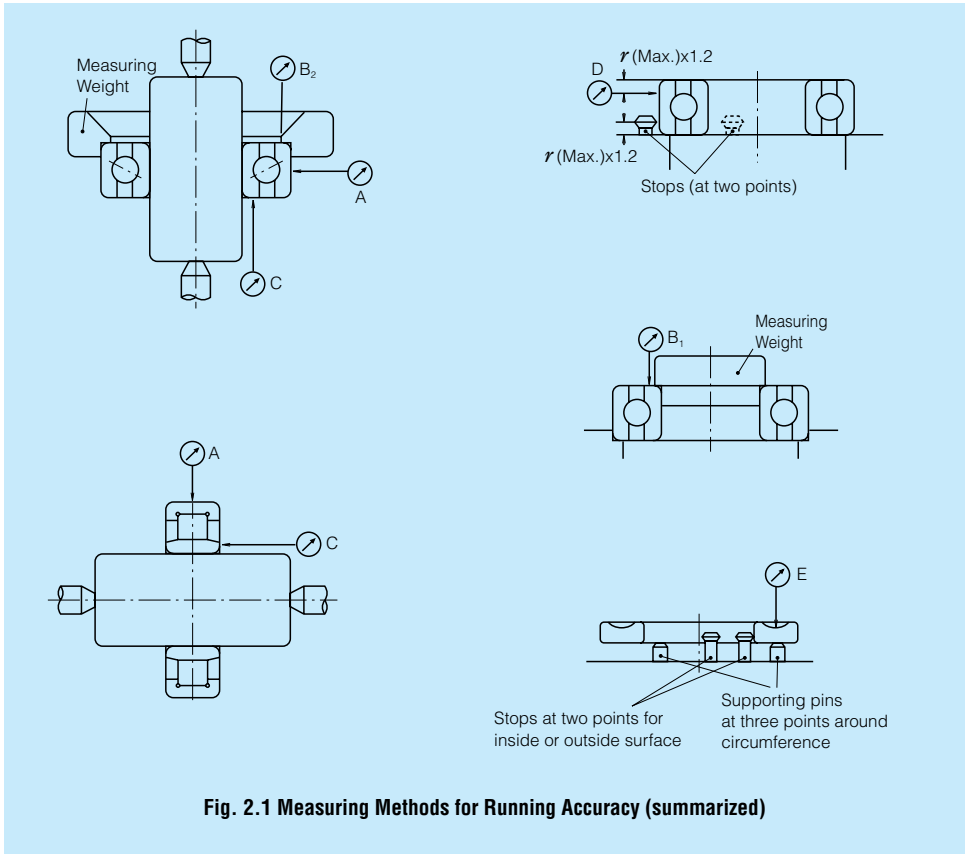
Measuring Weight

$B_2$

A

C

$r$ (Max.)x1.2

D

$r$ (Max.)x1.2

Stops (at two points)

$B_1$

Measuring Weight

A

C

E

Stops at two points for inside or outside surface

Supporting pins at three points around circumference

Fig. 2.1 Measuring Methods for Running Accuracy (summarized)